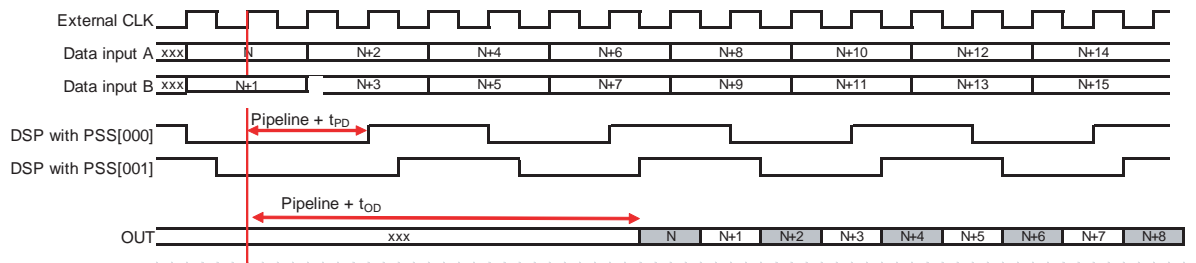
External CLK

Data input A xxx N N+2 N+4 N+6 N+8 N+10 N+12 N+14

Data input B xxx N+1 N+3 N+5 N+7 N+9 N+11 N+13 N+15

Pipeline + $t_{PD}$

DSP with PSS[000]

DSP with PSS[001]

Pipeline + $t_{OD}$

OUT xxx N N+1 N+2 N+3 N+4 N+5 N+6 N+7 N+8